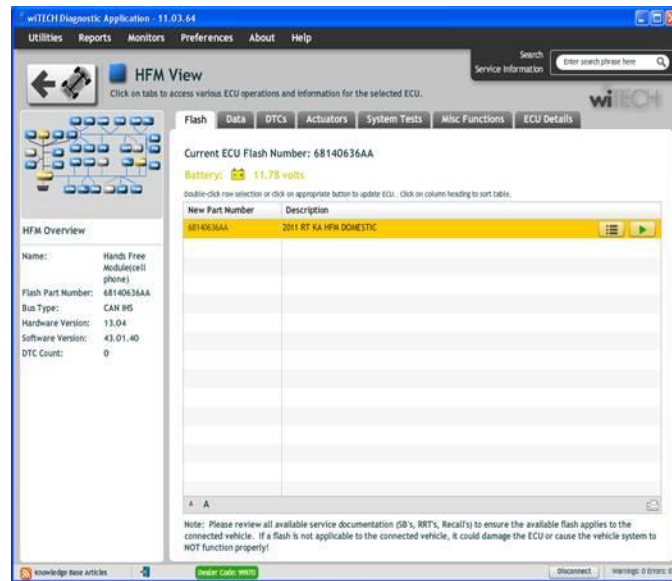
wiTECH Diagnostic Application - 11.03.64

Utilities Reports Monitors Preferences About Help

Search Service Information

Enter search phrase here

HFM View

Click on tabs to access various ECU operations and information for the selected ECU.

wiTECH

Flash Data DTCs Actuators System Tests Misc Functions ECU Details

Current ECU Flash Number: 68140636AA

Battery: 11.78 volts

Double-click row selection or click on appropriate button to update ECU. Click on column heading to sort table.

| New Part Number | Description |
|---|---|
| 68140636AA | 2011 RT KA HFM DOMESTIC |

HFM Overview

Name: Hands Free Module(cell phone)
Flash Part Number: 68140636AA
Bus Type: CAN IHS
Hardware Version: 13.04
Software Version: 43.01.40
DTC Count: 0

A A

Note: Please review all available service documentation (SB's, RRT's, Recall's) to ensure the available flash applies to the connected vehicle. If a flash is not applicable to the connected vehicle, it could damage the ECU or cause the vehicle system to NOT function properly!

Knowledge Base Articles

Dealer Code: 99970

Disconnect

Warnings: 0 Errors: 0